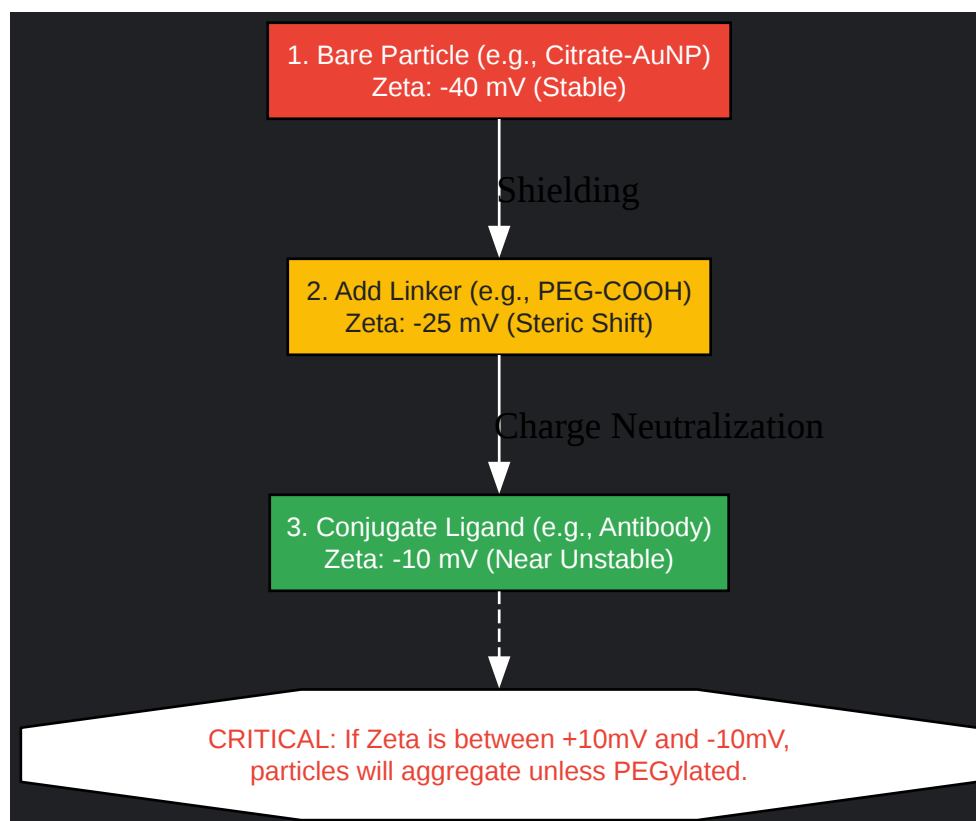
1. Bare Particle (e.g., Citrate-AuNP)
Zeta: -40 mV (Stable)

Shielding

2. Add Linker (e.g., PEG-COOH)
Zeta: -25 mV (Steric Shift)

Charge Neutralization

3. Conjugate Ligand (e.g., Antibody)
Zeta: -10 mV (Near Unstable)

CRITICAL: If Zeta is between +10mV and -10mV, particles will aggregate unless PEGylated.